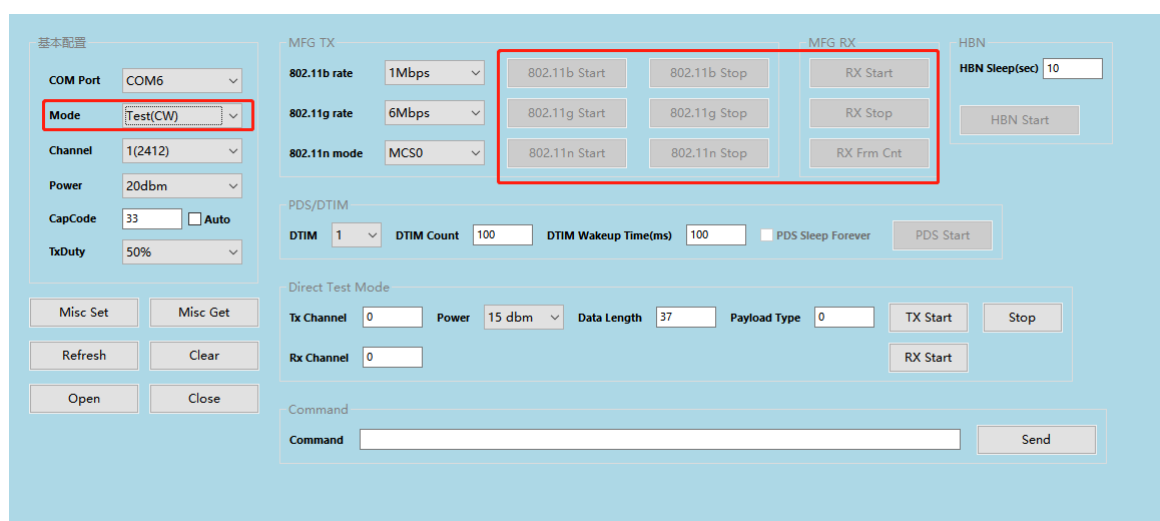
基本配置

COM Port COM6

Mode Test(CW)

Channel 1(2412)

Power 20dbm

CapCode 33 Auto

TxDuty 50%

Misc Set Misc Get

Refresh Clear

Open Close

MFG TX

802.11b rate 1Mbps

802.11g rate 6Mbps

802.11n mode MCS0

802.11b Start 802.11b Stop

802.11g Start 802.11g Stop

802.11n Start 802.11n Stop

MFG RX

RX Start

RX Stop

RX Frm Cnt

HBN

HBN Sleep(sec) 10

HBN Start

PDS/DTIM

DTIM 1 DTIM Count 100 DTIM Wakeup Time(ms) 100 PDS Sleep Forever PDS Start

Direct Test Mode

Tx Channel 0 Power 15 dbm Data Length 37 Payload Type 0 TX Start Stop

Rx Channel 0 RX Start

Command

Command Send